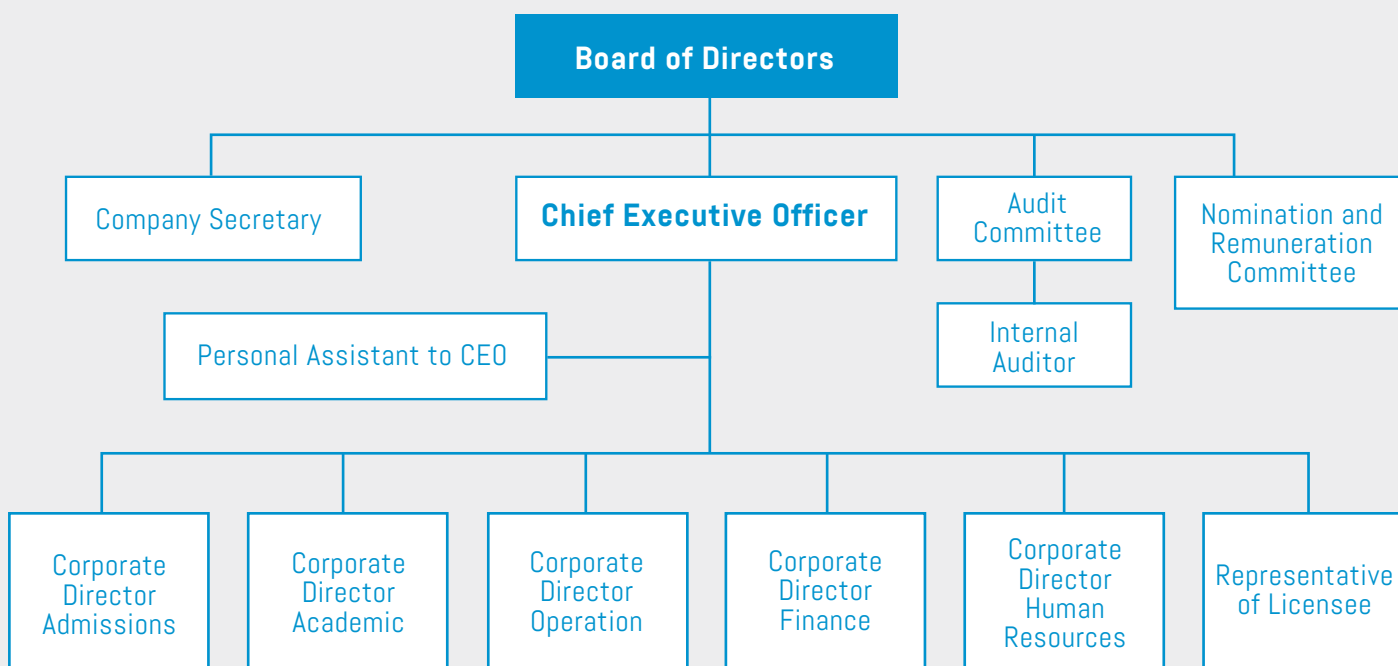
Board of Directors

Company Secretary

Chief Executive Officer

Audit Committee

Nomination and Remuneration Committee

Internal Auditor

Personal Assistant to CEO

Corporate Director Admissions

Corporate Director Academic

Corporate Director Operation

Corporate Director Finance

Corporate Director Human Resources

Representative of Licensee